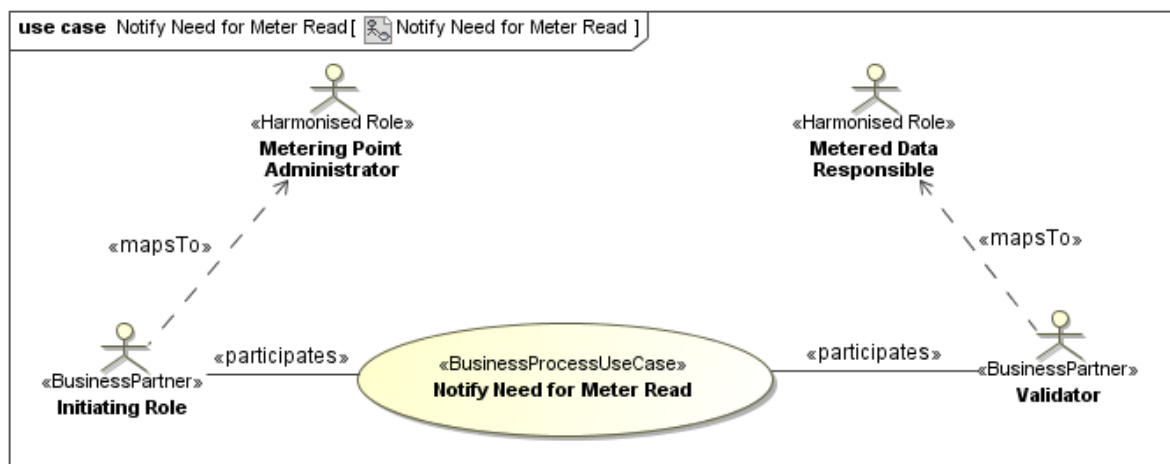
use case Notify Need for Meter Read [ Notify Need for Meter Read ]

«Harmonised Role»
Metering Point Administrator

«Harmonised Role»
Metered Data Responsible

«mapsTo»

«mapsTo»

«BusinessPartner»
Initiating Role

«participates»

«BusinessProcessUseCase»
Notify Need for Meter Read

«participates»

«BusinessPartner»
Validator